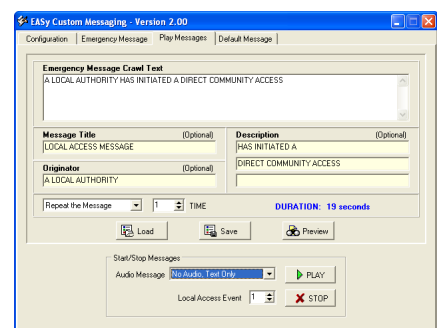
EASy Custom Messaging - Version 2.00

Configuration | Emergency Message | Play Messages | Default Message

Emergency Message Crawl Text
A LOCAL AUTHORITY HAS INITIATED A DIRECT COMMUNITY ACCESS

Message Title (Optional)
LOCAL ACCESS MESSAGE

Description (Optional)
HAS INITIATED A
DIRECT COMMUNITY ACCESS

Originator (Optional)
A LOCAL AUTHORITY

Repeat the Message 1 TIME

DURATION: 19 seconds

Load
Save
Preview

Start/Stop Messages
Audio Message No Audio, Text Only
PLAY
Local Access Event 1
STOP